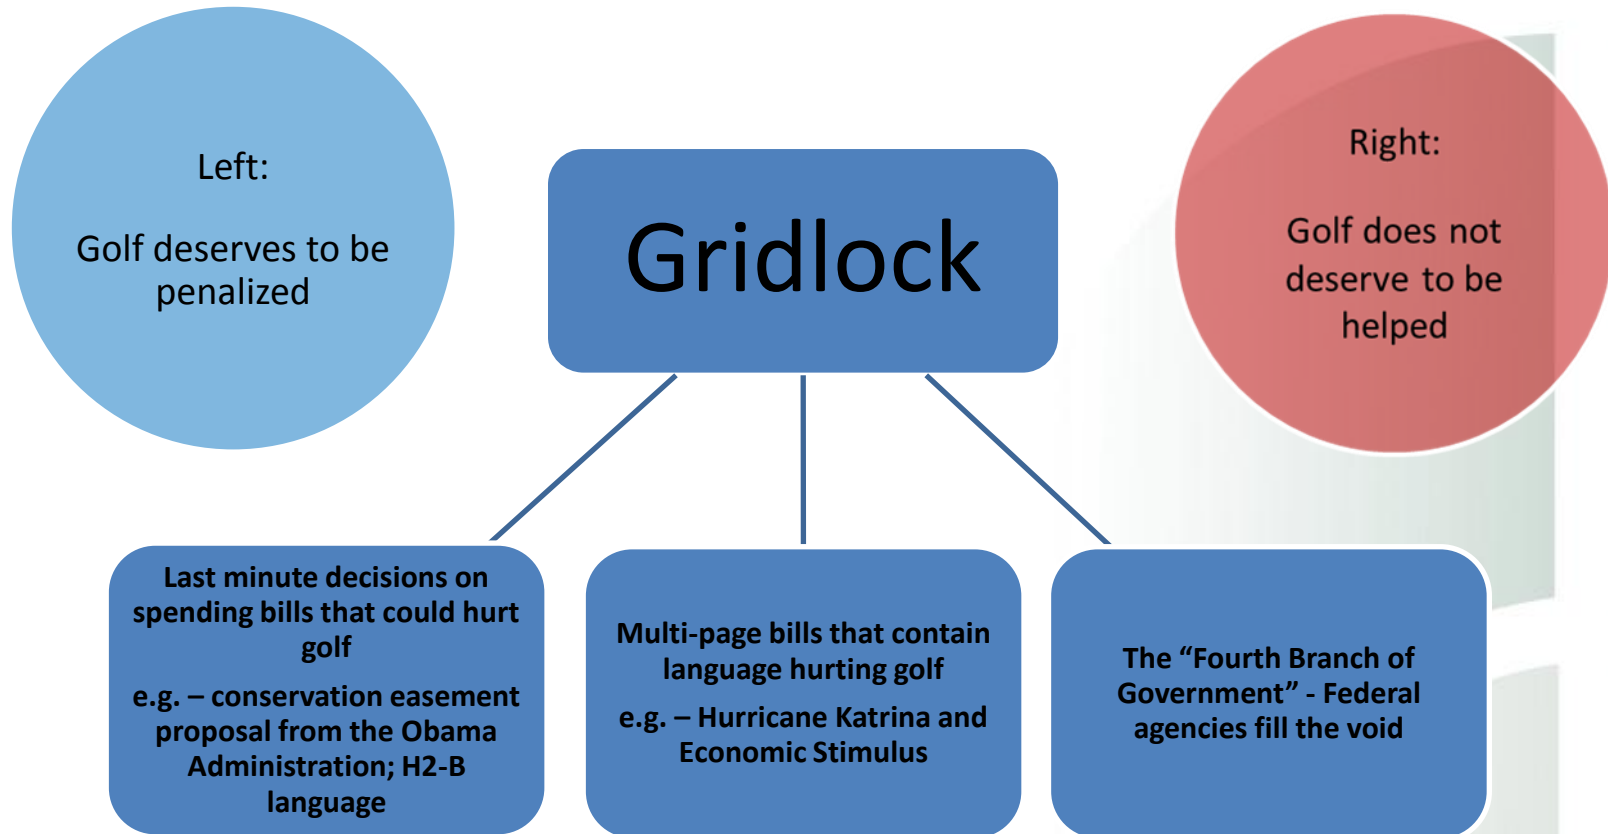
Left:

Golf deserves to be penalized

Gridlock

Right:

Golf does not deserve to be helped

Last minute decisions on spending bills that could hurt golf

e.g. – conservation easement proposal from the Obama Administration; H2-B language

Multi-page bills that contain language hurting golf

e.g. – Hurricane Katrina and Economic Stimulus

The “Fourth Branch of Government” - Federal agencies fill the void